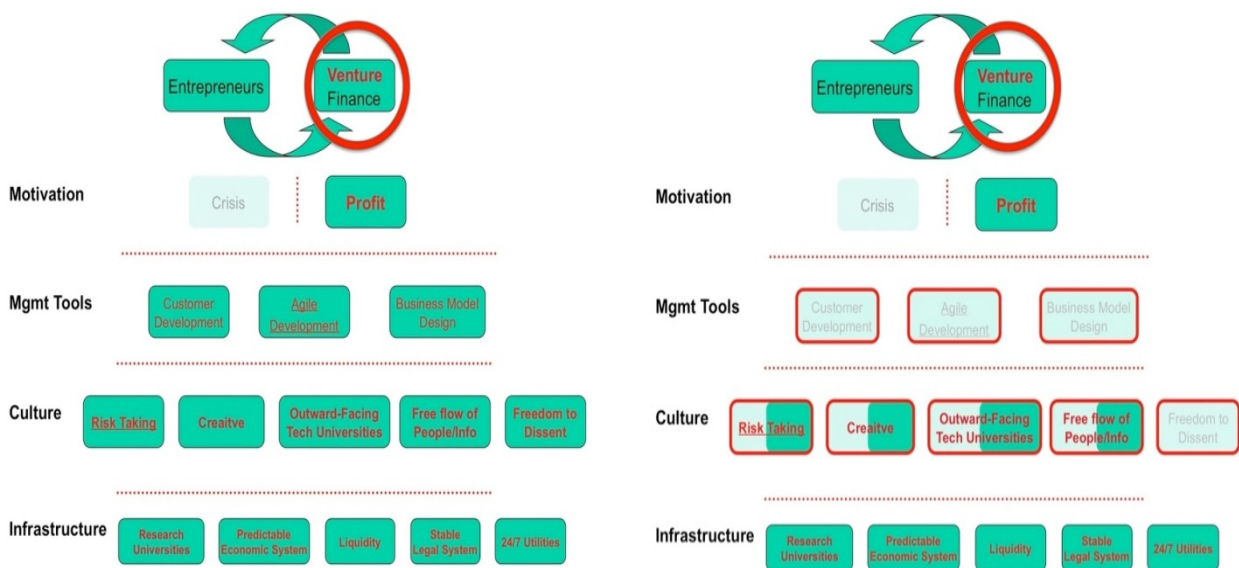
Entrepreneurs

Venture Finance

Motivation

Crisis

Profit

Mgmt Tools

Customer Development

Agile Development

Business Model Design

Culture

Risk Taking

Creaitve

Outward-Facing Tech Universities

Free flow of People/Info

Freedom to Dissent

Infrastructure

Research Universities

Predictable Economic System

Liquidity

Stable Legal System

24/7 Utilities

Entrepreneurs

Venture Finance

Motivation

Crisis

Profit

Mgmt Tools

Customer Development

Agile Development

Business Model Design

Culture

Risk Taking

Creaitve

Outward-Facing Tech Universities

Free flow of People/Info

Freedom to Dissent

Infrastructure

Research Universities

Predictable Economic System

Liquidity

Stable Legal System

24/7 Utilities